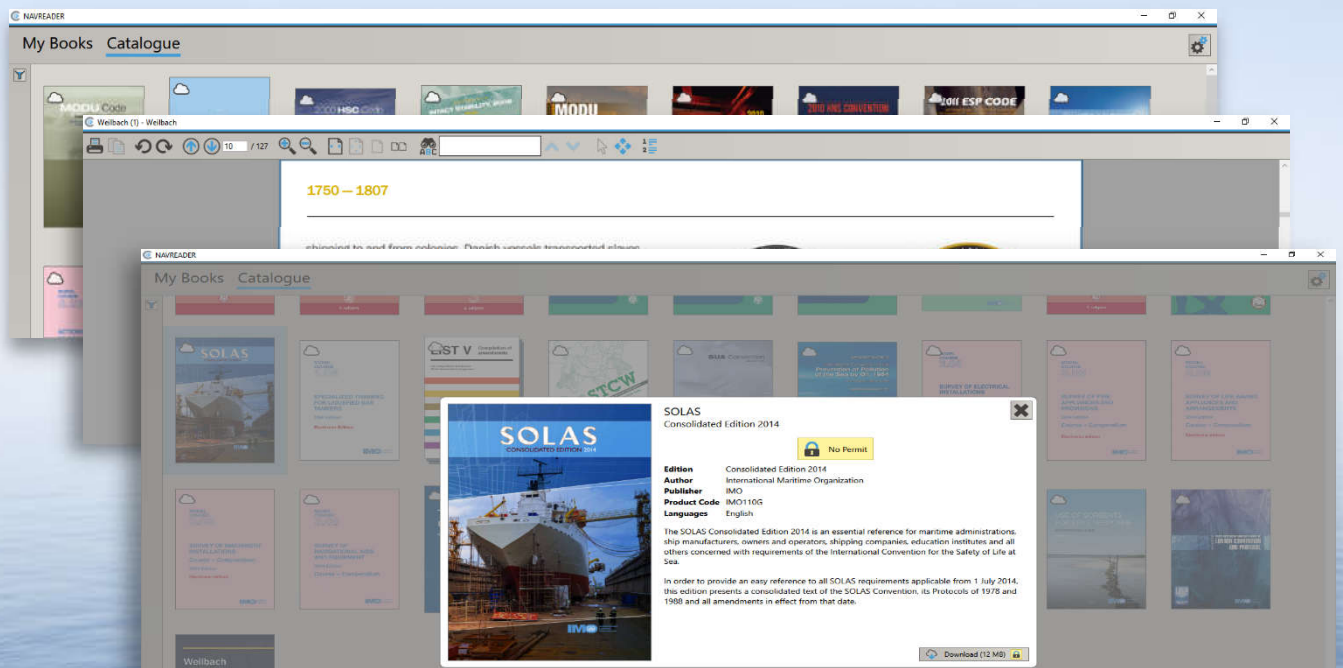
NAVREADER

My Books Catalogue

MODU Code

2000 HSC Code

INTACT STABILITY CODE

MODU

2010 HNS CONVENTION

2011 ESP CODE

Weilbach (1) - Weilbach

10 / 127

1750 — 1807

shipping to and from colonies. Danish vessels transported slaves

NAVREADER

My Books Catalogue

SOLAS

LIST V

STCW

SURVEY OF ELECTRICAL INSTALLATIONS

Weilbach

SOLAS
Consolidated Edition 2014

No Permit

| | |
|---|---|
| Edition | Consolidated Edition 2014 |
| Author | International Maritime Organization |
| Publisher | IMO |
| Product Code | IMO110G |
| Languages | English |

The SOLAS Consolidated Edition 2014 is an essential reference for maritime administrations, ship manufacturers, owners and operators, shipping companies, education institutes and all others concerned with requirements of the International Convention for the Safety of Life at Sea.

In order to provide an easy reference to all SOLAS requirements applicable from 1 July 2014, this edition presents a consolidated text of the SOLAS Convention, its Protocols of 1978 and 1988 and all amendments in effect from that date.

SOLAS
CONSOLIDATED EDITION 2014
IMO

Download (12 MB)